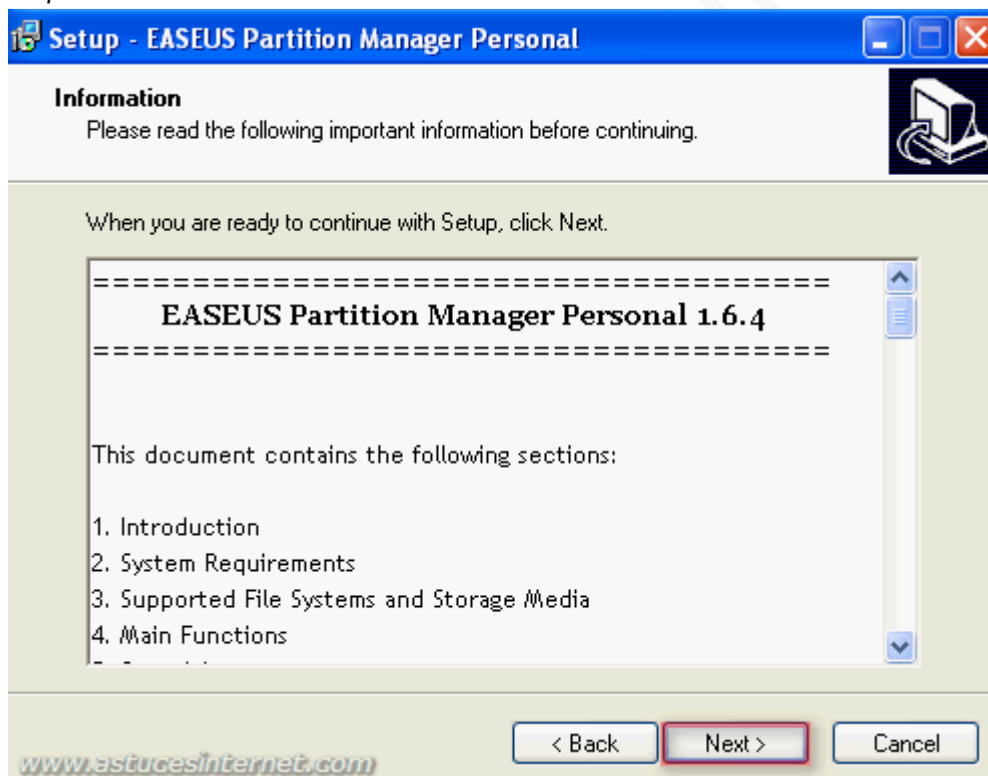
Setup - EASEUS Partition Manager Personal

Information
Please read the following important information before continuing.

When you are ready to continue with Setup, click Next.

========================================
EASEUS Partition Manager Personal 1.6.4
========================================

This document contains the following sections:

1. Introduction
2. System Requirements
3. Supported File Systems and Storage Media
4. Main Functions
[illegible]

< Back
Next >
Cancel

www.astucesinternet.com